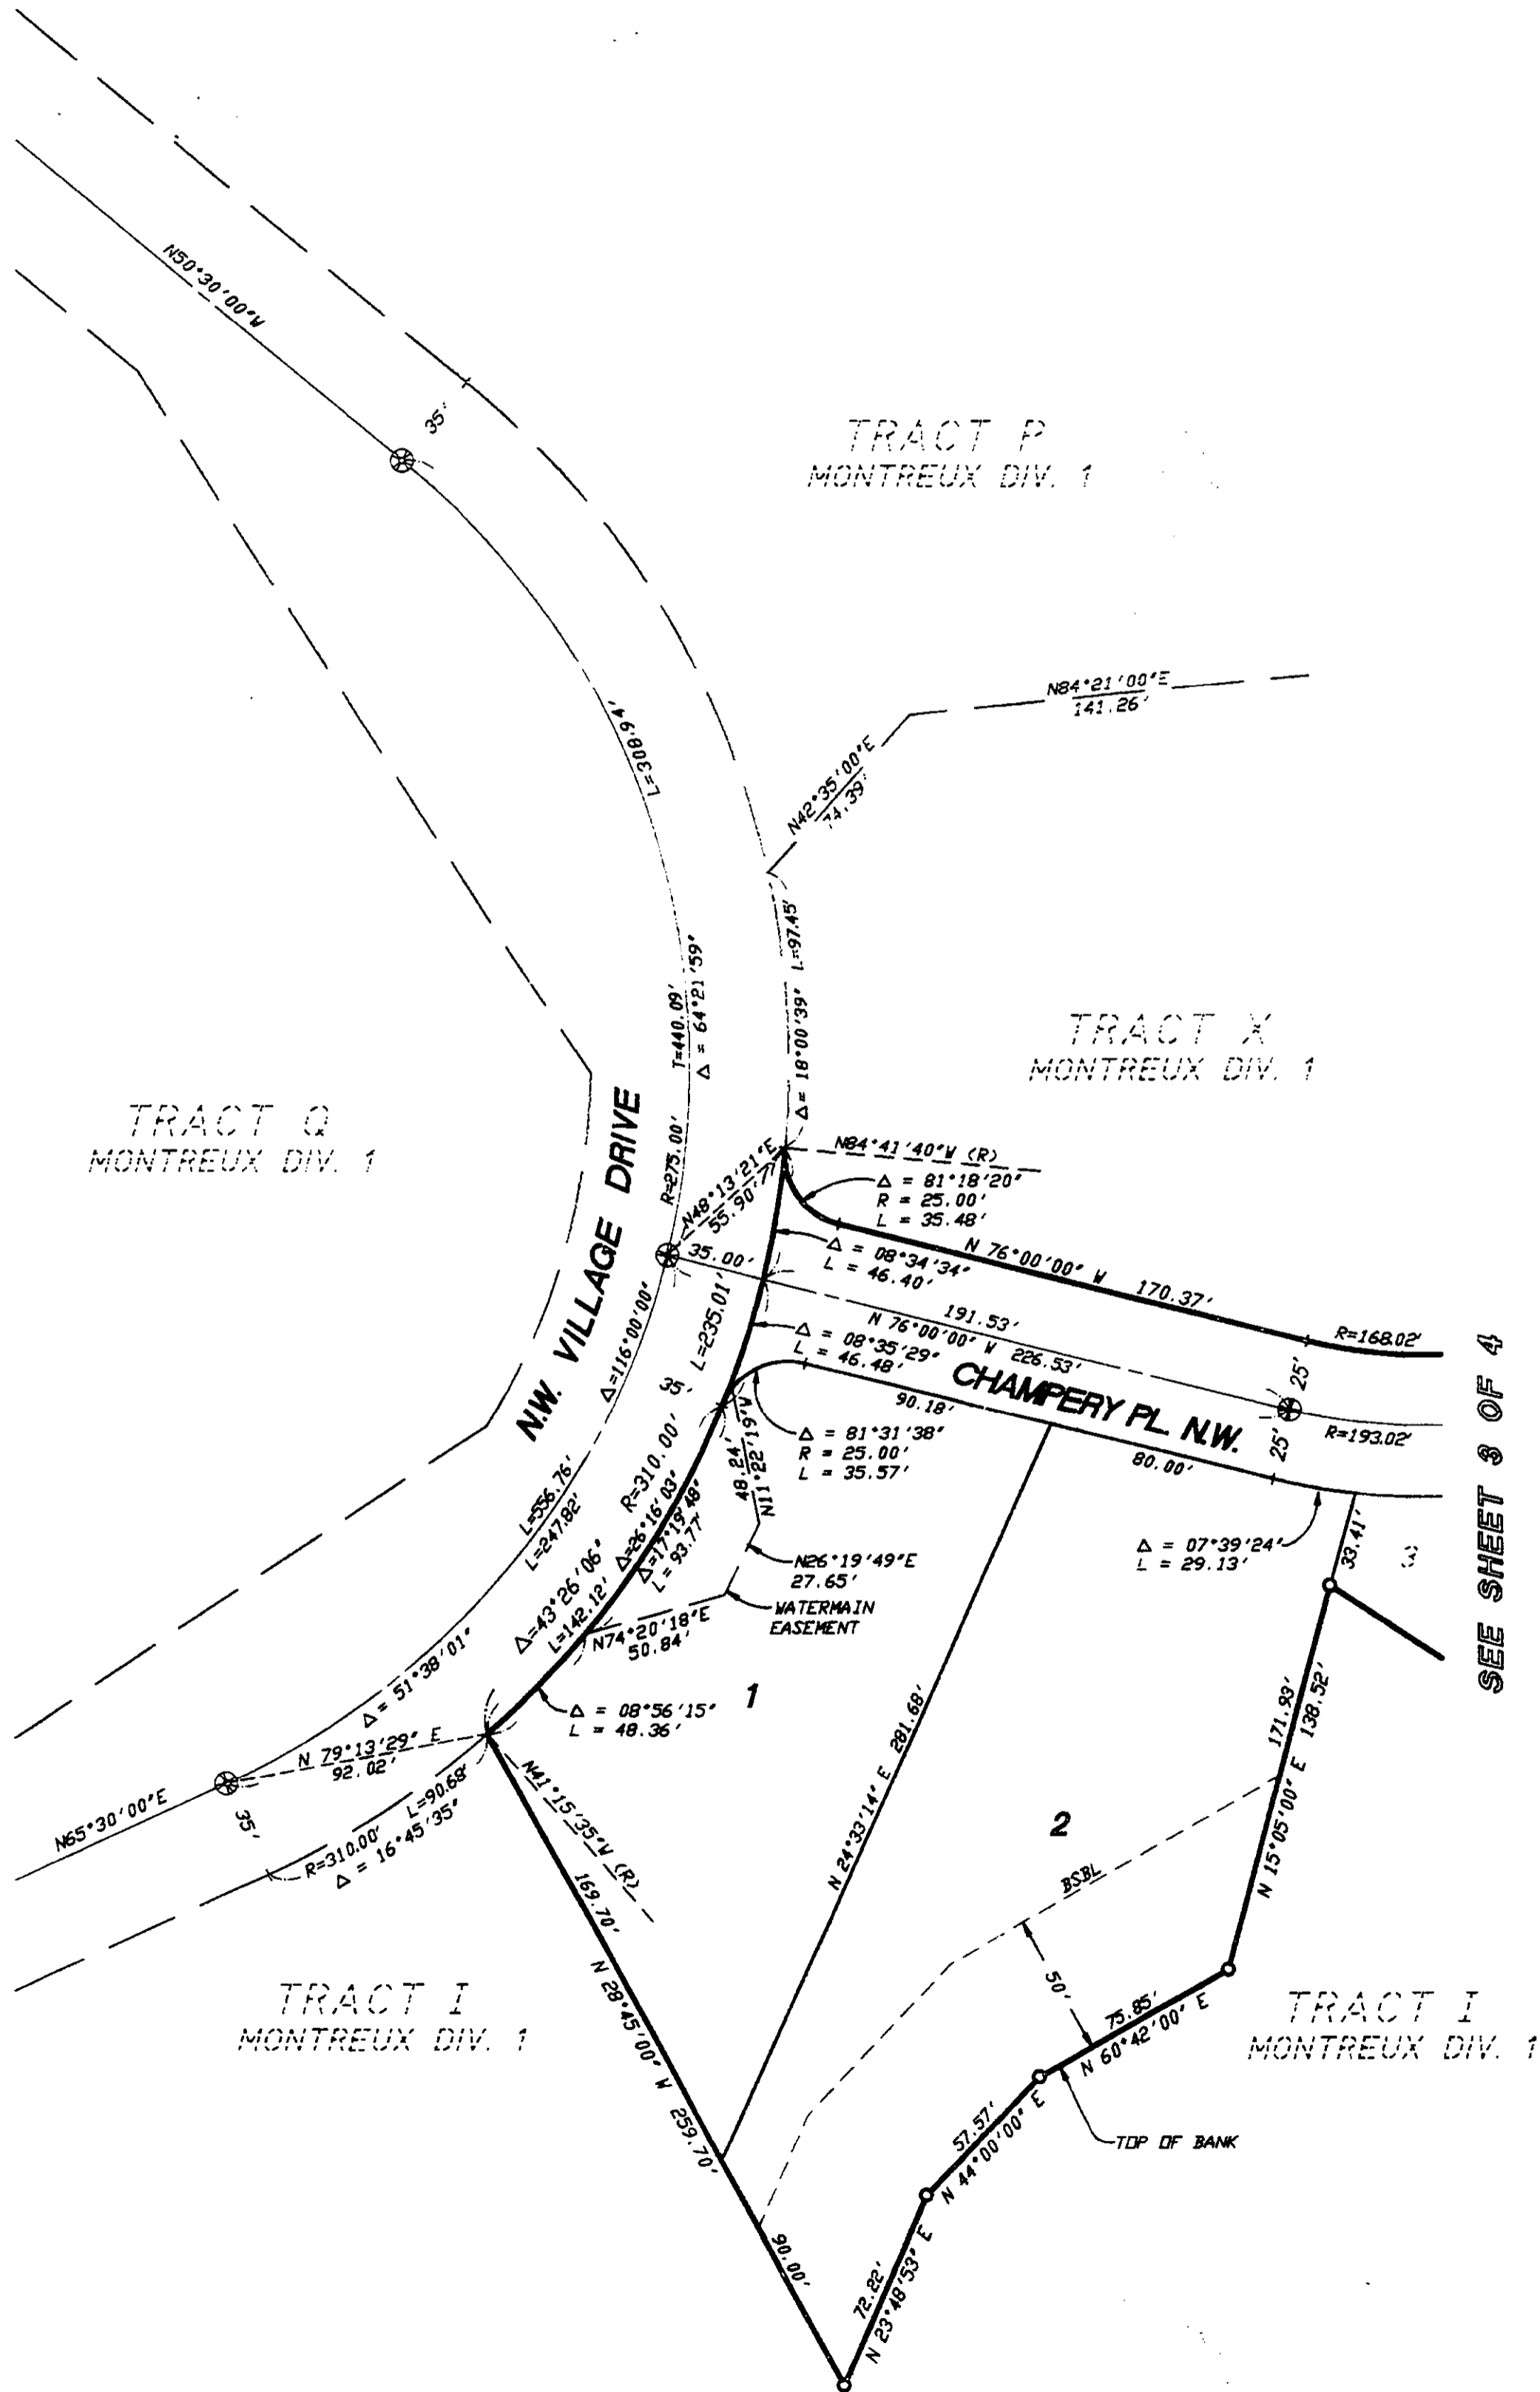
N50°30'00"W

35'

TRACT P
MONTREUX DIV. 1

N84°21'00"E
141.26'

N42°35'00"E
44.39'

L=308.94'

T=440.09'
Δ = 64°21'59"

L=97.45'
Δ = 18°00'39"

TRACT X
MONTREUX DIV. 1

TRACT Q
MONTREUX DIV. 1

N.W. VILLAGE DRIVE

R=275.00'

N48°13'21"E
55.90'

N84°41'40"W (R)

Δ = 81°18'20"
R = 25.00'
L = 35.48'

35.00'

Δ = 08°34'34"
L = 46.40'

N 76°00'00" W 170.37'

R=168.02'

Δ=116°00'00"

L=235.01'

191.53'

N 76°00'00" W 226.53'

Δ = 08°35'29"
L = 46.48'

CHAMPERY PL. N.W.

25'

25'

R=193.02'

SEE SHEET 3 OF 4

35'

90.18'

Δ = 81°31'38"
R = 25.00'
L = 35.57'

80.00'

R=310.00'

48.24'
N11°22'19"W

L=556.76'
L=247.82'

Δ=43°26'06"
L=142.12'

Δ=26°16'03"

Δ=17°19'48"
L = 93.77'

N26°19'49"E
27.65'

Δ = 07°39'24"
L = 29.13'

33.41'

3

N74°20'18"E
50.84'

WATERMAIN
EASEMENT

Δ = 51°38'01"

Δ = 08°56'15"
L = 48.36'

1

N 79°13'29" E
92.02'

N65°30'00"E

35'

L=90.68'

R=310.00'
Δ = 16°45'35"

N41°15'35"W (R)

169.70'

N 24°33'14" E 281.68'

171.93'

N 15°05'00" E 138.52'

2

BSBL

TRACT I
MONTREUX DIV. 1

N 28°45'00" W 259.70'

50'

75.85'
N 60°42'00" E

TRACT I
MONTREUX DIV. 1

57.57'
N 44°00'00" E

TOP OF BANK

90.00'

72.22'
N 23°48'53" E